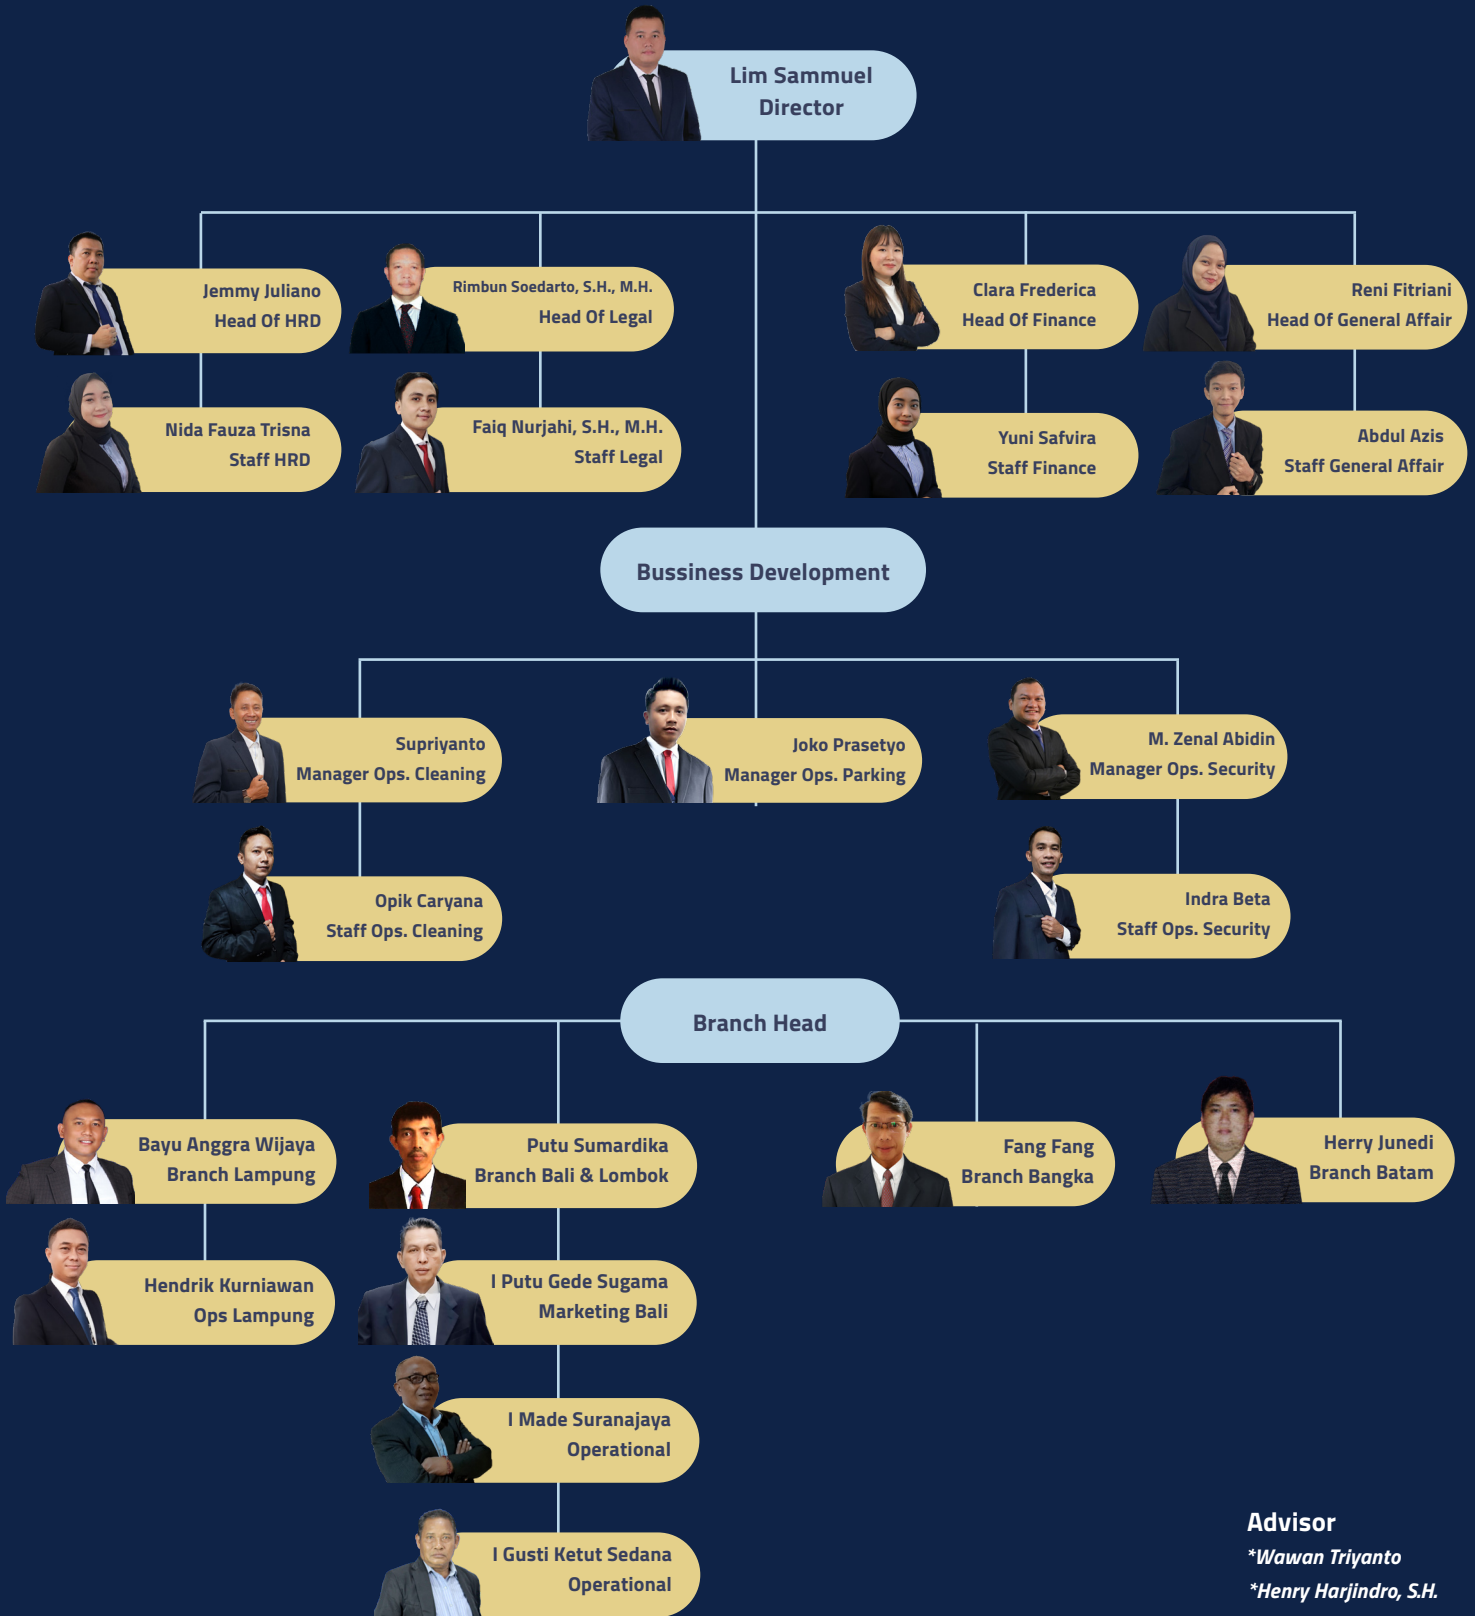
Lim Sammuel
Director

Jemmy Juliano
Head Of HRD

Nida Fauza Trisna
Staff HRD

Rimbun Soedarto, S.H., M.H.
Head Of Legal

Faiq Nurjahi, S.H., M.H.
Staff Legal

Clara Frederica
Head Of Finance

Yuni Safvira
Staff Finance

Reni Fitriani
Head Of General Affair

Abdul Azis
Staff General Affair

Bussiness Development

Supriyanto
Manager Ops. Cleaning

Opik Caryana
Staff Ops. Cleaning

Joko Prasetyo
Manager Ops. Parking

M. Zenal Abidin
Manager Ops. Security

Indra Beta
Staff Ops. Security

Branch Head

Bayu Anggra Wijaya
Branch Lampung

Hendrik Kurniawan
Ops Lampung

Putu Sumardika
Branch Bali & Lombok

I Putu Gede Sugama
Marketing Bali

I Made Suranajaya
Operational

I Gusti Ketut Sedana
Operational

Fang Fang
Branch Bangka

Herry Junedi
Branch Batam

Advisor
*Wawan Triyanto
*Henry Harjindro, S.H.